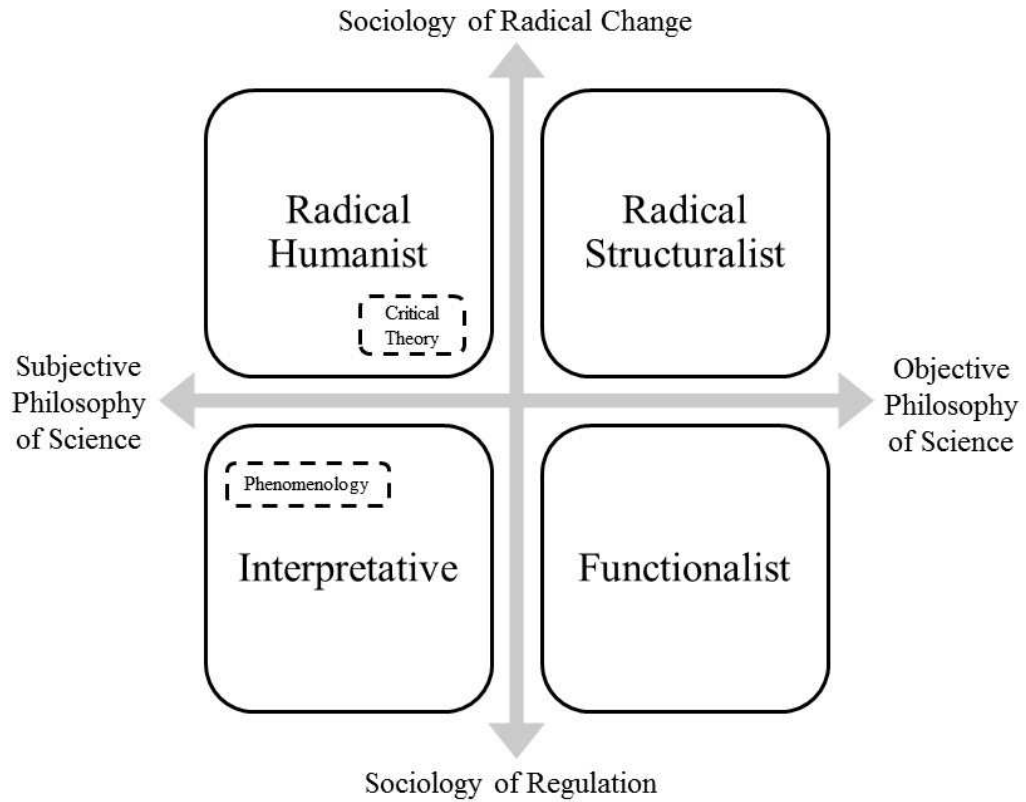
Sociology of Radical Change

Radical Humanist

Critical Theory

Radical Structuralist

Subjective Philosophy of Science

Objective Philosophy of Science

Phenomenology

Interpretative

Functionalist

Sociology of Regulation